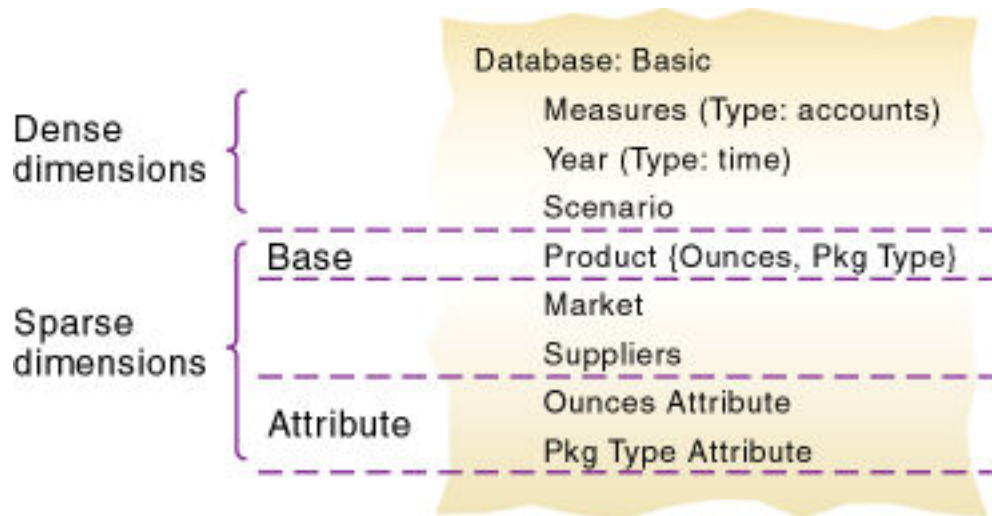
Database: Basic

Dense dimensions

Measures (Type: accounts)
Year (Type: time)
Scenario

Sparse dimensions

Base

Product {Ounces, Pkg Type}

Market
Suppliers

Attribute

Ounces Attribute
Pkg Type Attribute